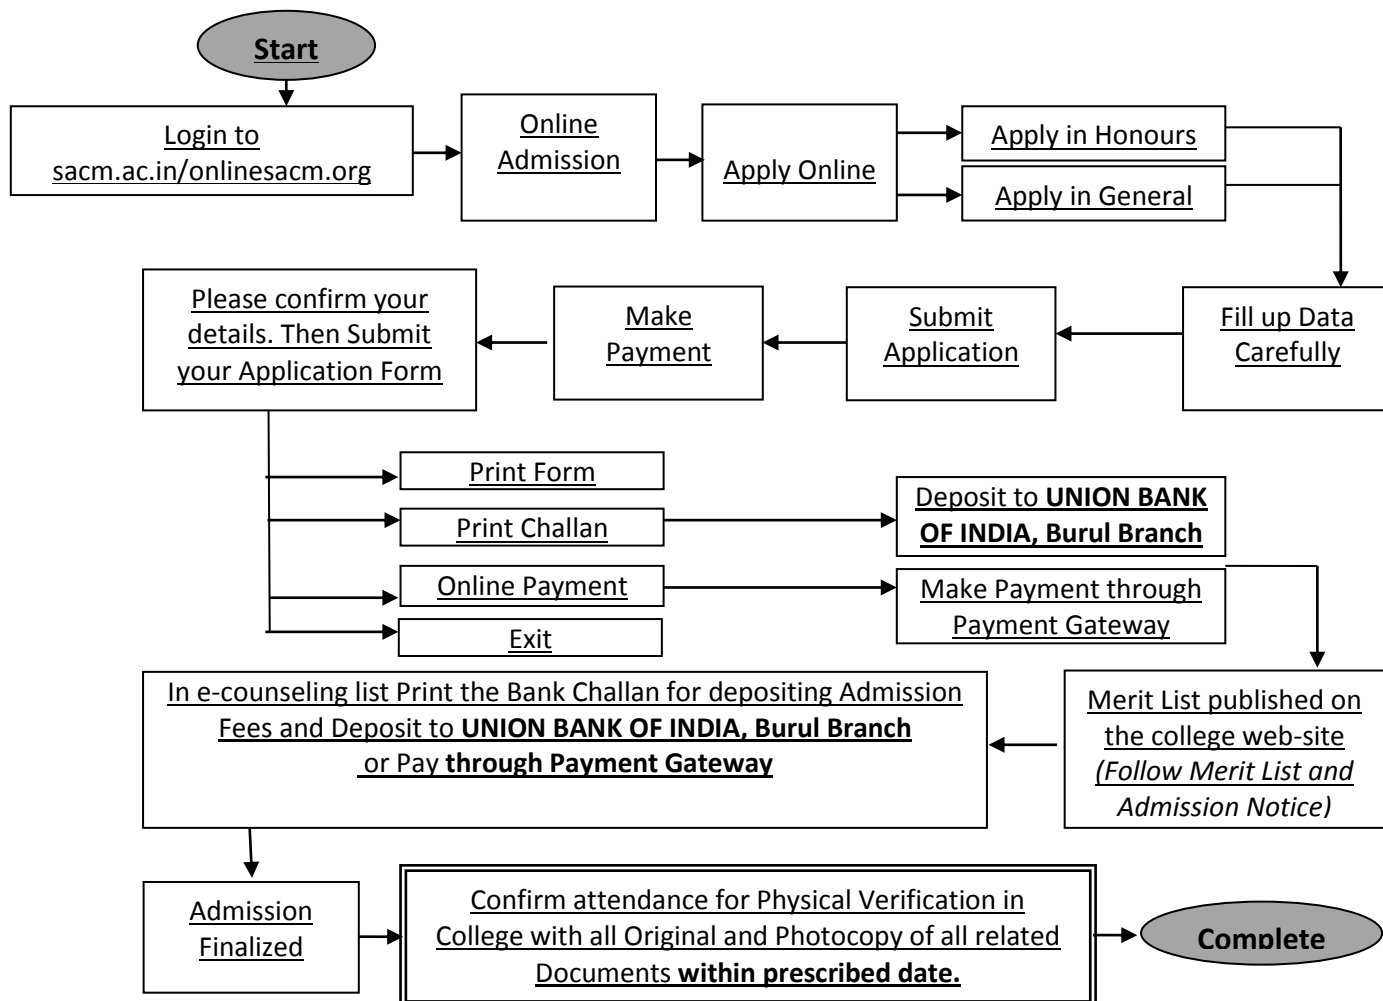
Start

Login to sacm.ac.in/onlinesacm.org

Online Admission

Apply Online

Apply in Honours

Apply in General

Fill up Data Carefully

Submit Application

Make Payment

Please confirm your details. Then Submit your Application Form

Print Form

Print Challan

Online Payment

Exit

Deposit to **UNION BANK OF INDIA, Burul Branch**

Make Payment through Payment Gateway

Merit List published on the college web-site *(Follow Merit List and Admission Notice)*

In e-counseling list Print the Bank Challan for depositing Admission Fees and Deposit to **UNION BANK OF INDIA, Burul Branch** or Pay **through Payment Gateway**

Admission Finalized

Confirm attendance for Physical Verification in College with all Original and Photocopy of all related Documents **within prescribed date.**

Complete